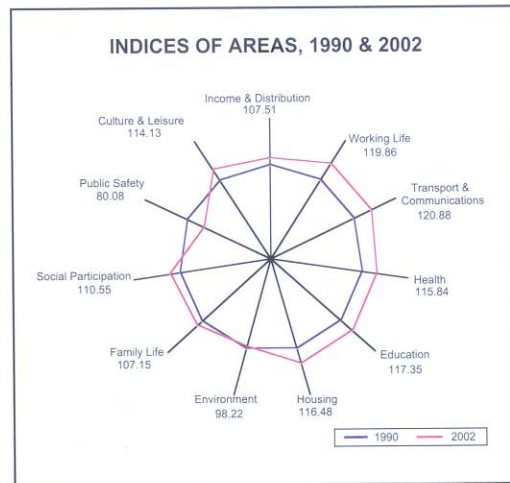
INDICES OF AREAS, 1990 & 2002

Income & Distribution
107.51

Working Life
119.86

Transport & Communications
120.88

Health
115.84

Education
117.35

Housing
116.48

Environment
98.22

Family Life
107.15

Social Participation
110.55

Public Safety
80.08

Culture & Leisure
114.13

1990
2002